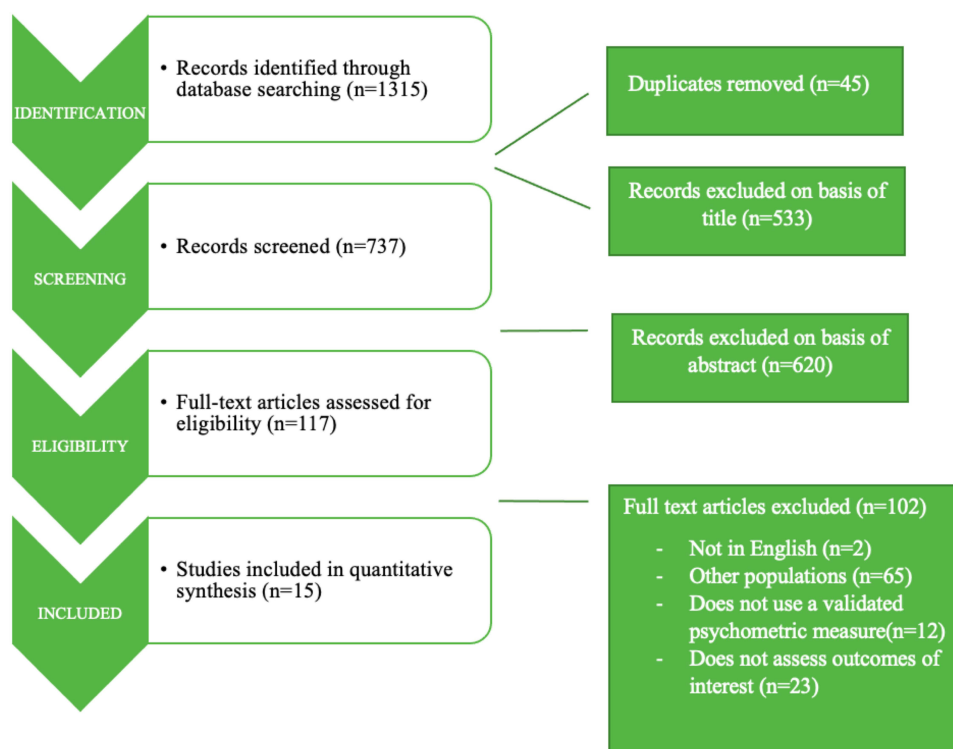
IDENTIFICATION

• Records identified through database searching (n=1315)

Duplicates removed (n=45)

Records excluded on basis of title (n=533)

SCREENING

• Records screened (n=737)

Records excluded on basis of abstract (n=620)

ELIGIBILITY

• Full-text articles assessed for eligibility (n=117)

Full text articles excluded (n=102)

- Not in English (n=2)
- Other populations (n=65)
- Does not use a validated psychometric measure(n=12)
- Does not assess outcomes of interest (n=23)

INCLUDED

• Studies included in quantitative synthesis (n=15)